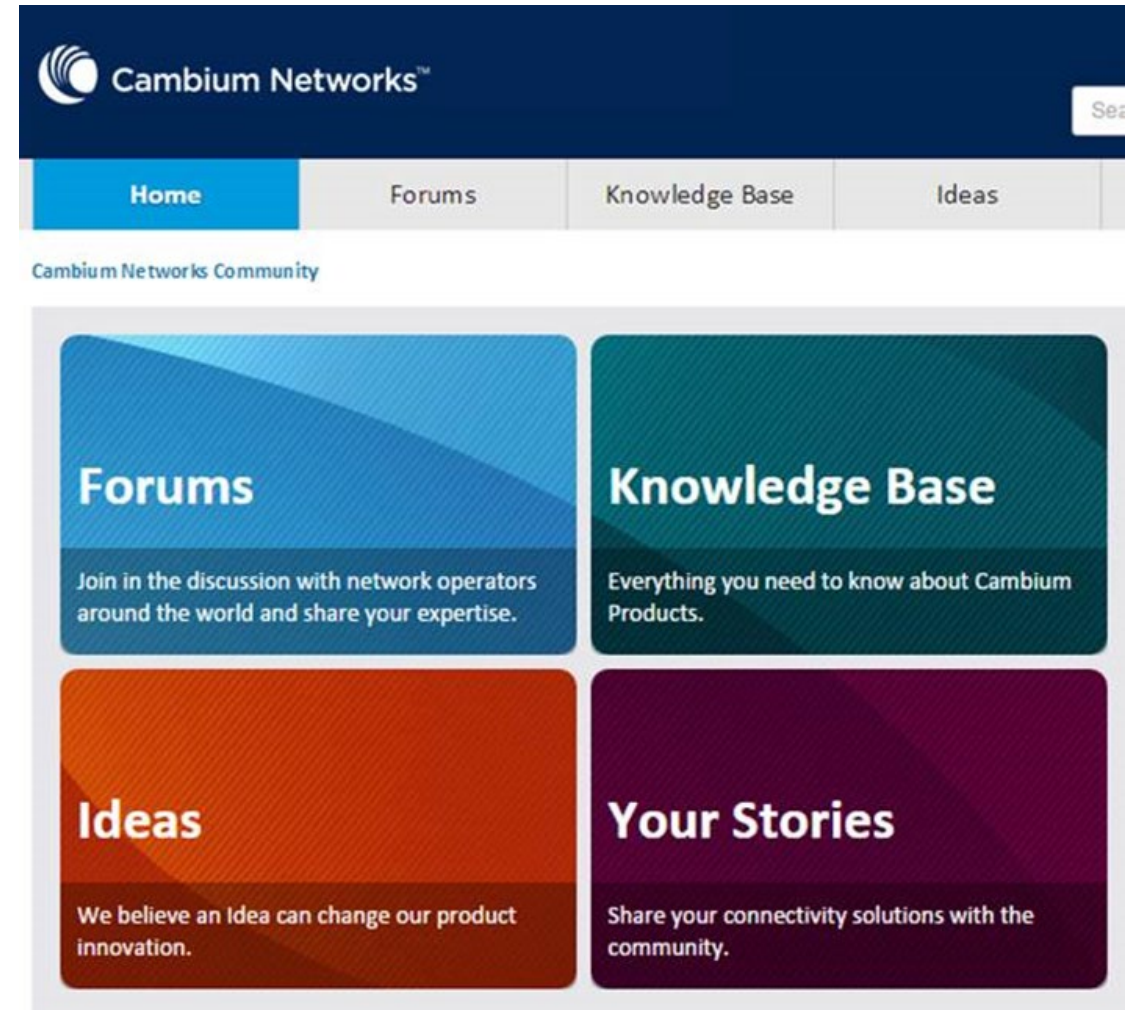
Cambium Networks™

Sea

Home

Forums

Knowledge Base

Ideas

Cambium Networks Community

Forums

Join in the discussion with network operators around the world and share your expertise.

Knowledge Base

Everything you need to know about Cambium Products.

Ideas

We believe an Idea can change our product innovation.

Your Stories

Share your connectivity solutions with the community.